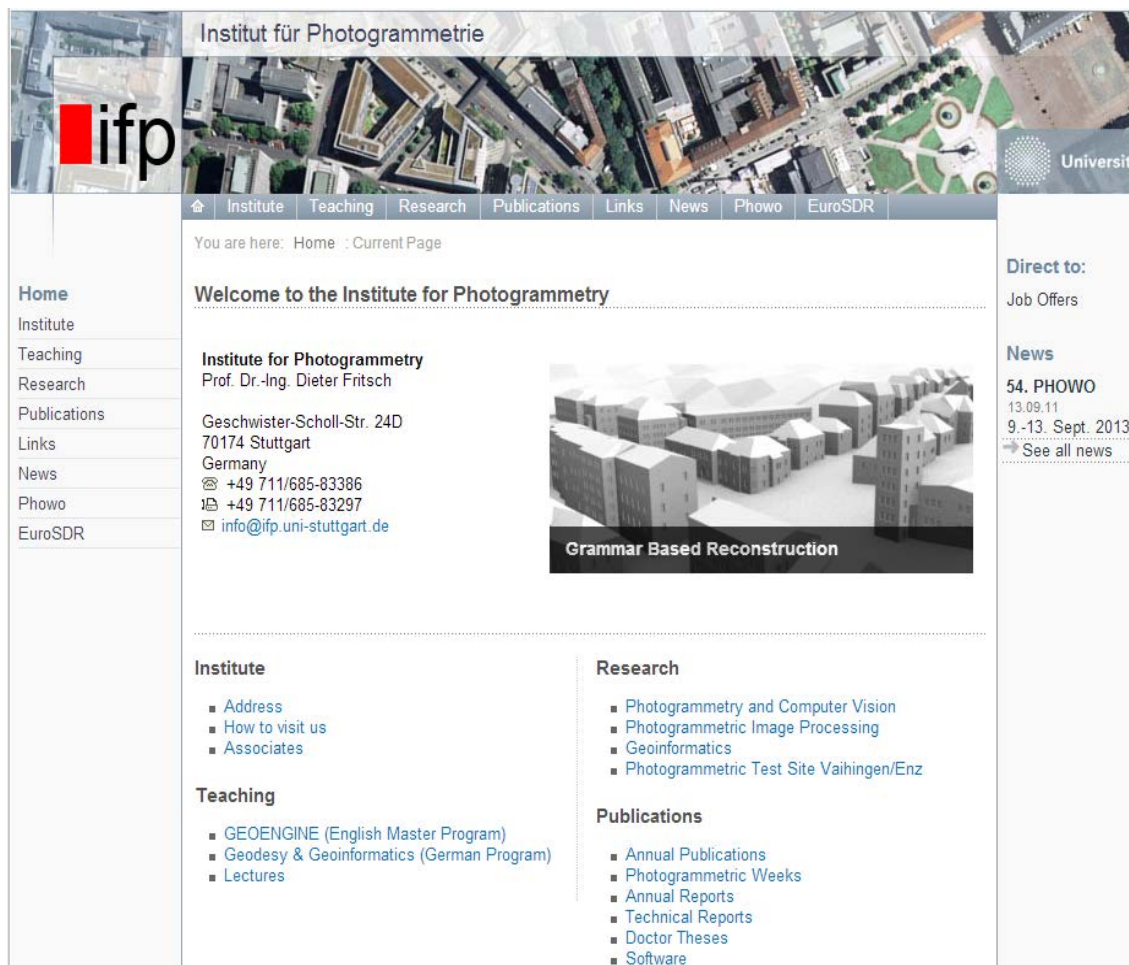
ifp

Institut für Photogrammetrie

Universit

Institute | Teaching | Research | Publications | Links | News | Phowo | EuroSDR

You are here: Home : Current Page

Home
Institute
Teaching
Research
Publications
Links
News
Phowo
EuroSDR

Welcome to the Institute for Photogrammetry

Institute for Photogrammetry
Prof. Dr.-Ing. Dieter Fritsch

Geschwister-Scholl-Str. 24D
70174 Stuttgart
Germany
☎ +49 711/685-83386
📠 +49 711/685-83297
✉ info@ifp.uni-stuttgart.de

Grammar Based Reconstruction

Direct to:
Job Offers

News
54. PHOWO
13.09.11
9.-13. Sept. 2013
See all news

Institute
- Address
- How to visit us
- Associates

Teaching
- GEOENGINE (English Master Program)
- Geodesy & Geoinformatics (German Program)
- Lectures

Research
- Photogrammetry and Computer Vision
- Photogrammetric Image Processing
- Geoinformatics
- Photogrammetric Test Site Vaihingen/Enz

Publications
- Annual Publications
- Photogrammetric Weeks
- Annual Reports
- Technical Reports
- Doctor Theses
- Software